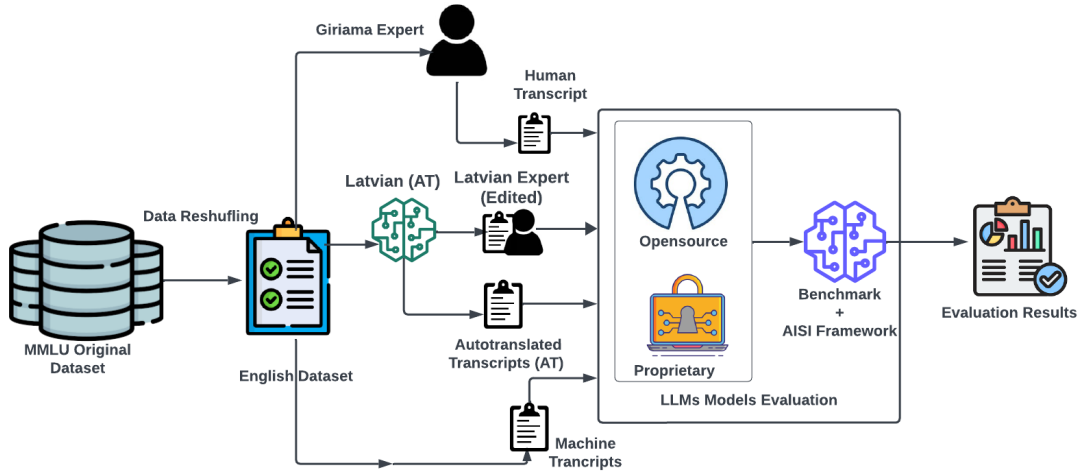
Giriama Expert

Human Transcript

Data Reshufling

Latvian (AT)

Latvian Expert (Edited)

Opensource

Benchmark + AISI Framework

Evaluation Results

MMLU Original Dataset

English Dataset

Autotranslated Transcripts (AT)

Proprietary

LLMs Models Evaluation

Machine Trancripts